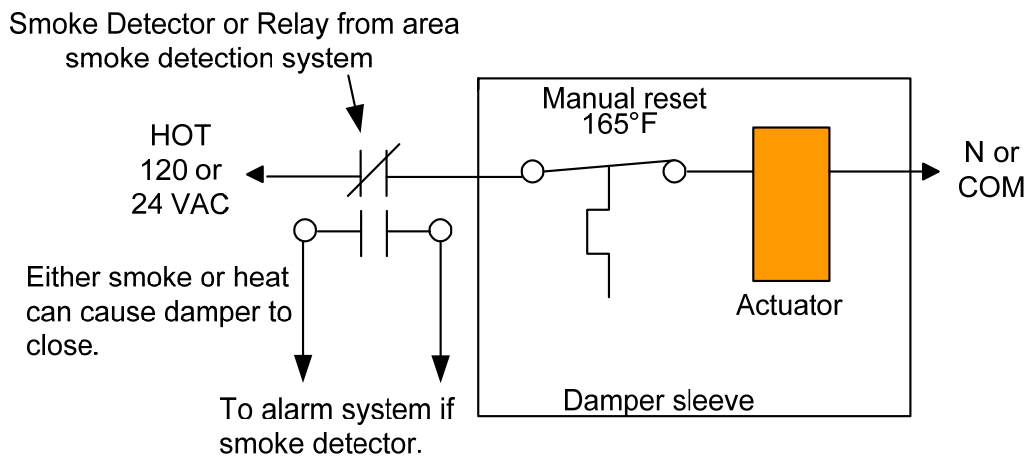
Smoke Detector or Relay from area smoke detection system

HOT
120 or
24 VAC

Manual reset
165°F

N or
COM

Either smoke or heat can cause damper to close.

Actuator

Damper sleeve

To alarm system if smoke detector.